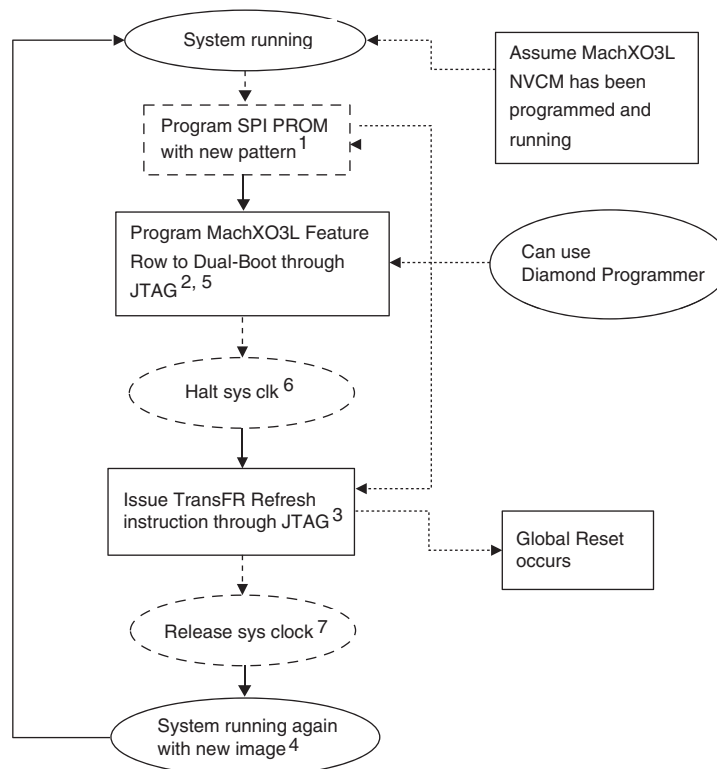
System running

Assume MachXO3L NVCM has been programmed and running

Program SPI PROM with new pattern$^{1}$

Program MachXO3L Feature Row to Dual-Boot through JTAG$^{2, 5}$

Can use Diamond Programmer

Halt sys clk$^{6}$

Issue TransFR Refresh instruction through JTAG$^{3}$

Global Reset occurs

Release sys clock$^{7}$

System running again with new image$^{4}$